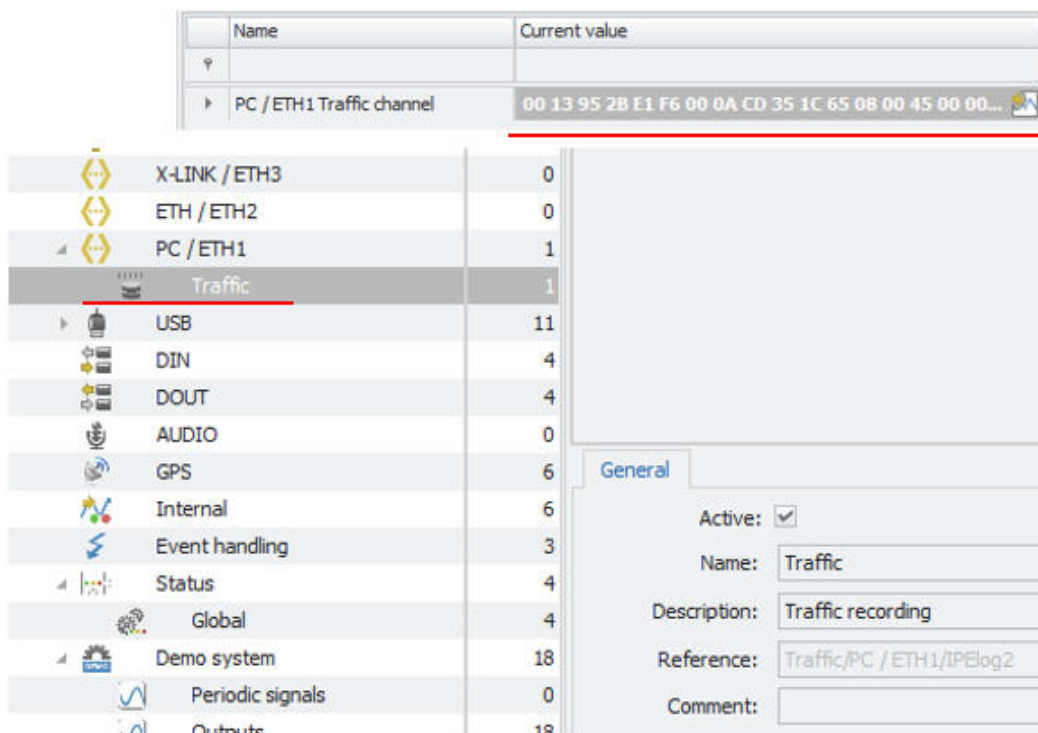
| Name | Current value |
|---|---|
| PC / ETH1 Traffic channel | 00 13 95 2B E1 F6 00 0A CD 35 1C 65 08 00 45 00 00... |

| | |
|---|---|
| X-LINK / ETH3 | 0 |
| ETH / ETH2 | 0 |
| PC / ETH1 | 1 |
| Traffic | 1 |
| USB | 11 |
| DIN | 4 |
| DOUT | 4 |
| AUDIO | 0 |
| GPS | 6 |
| Internal | 6 |
| Event handling | 3 |
| Status | 4 |
| Global | 4 |
| Demo system | 18 |
| Periodic signals | 0 |
| Outputs | 18 |

General

Active: ✓

Name: Traffic

Description: Traffic recording

Reference: Traffic/PC / ETH1/IPElog2

Comment: